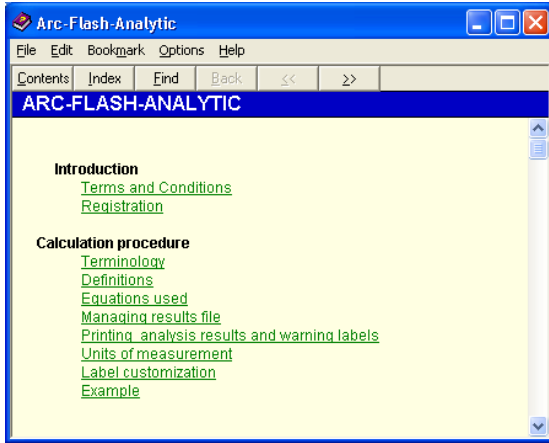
Arc-Flash-Analytic

File Edit Bookmark Options Help

Contents Index Find Back << >>

ARC-FLASH-ANALYTIC

Introduction
Terms and Conditions
Registration

Calculation procedure
Terminology
Definitions
Equations used
Managing results file
Printing analysis results and warning labels
Units of measurement
Label customization
Example